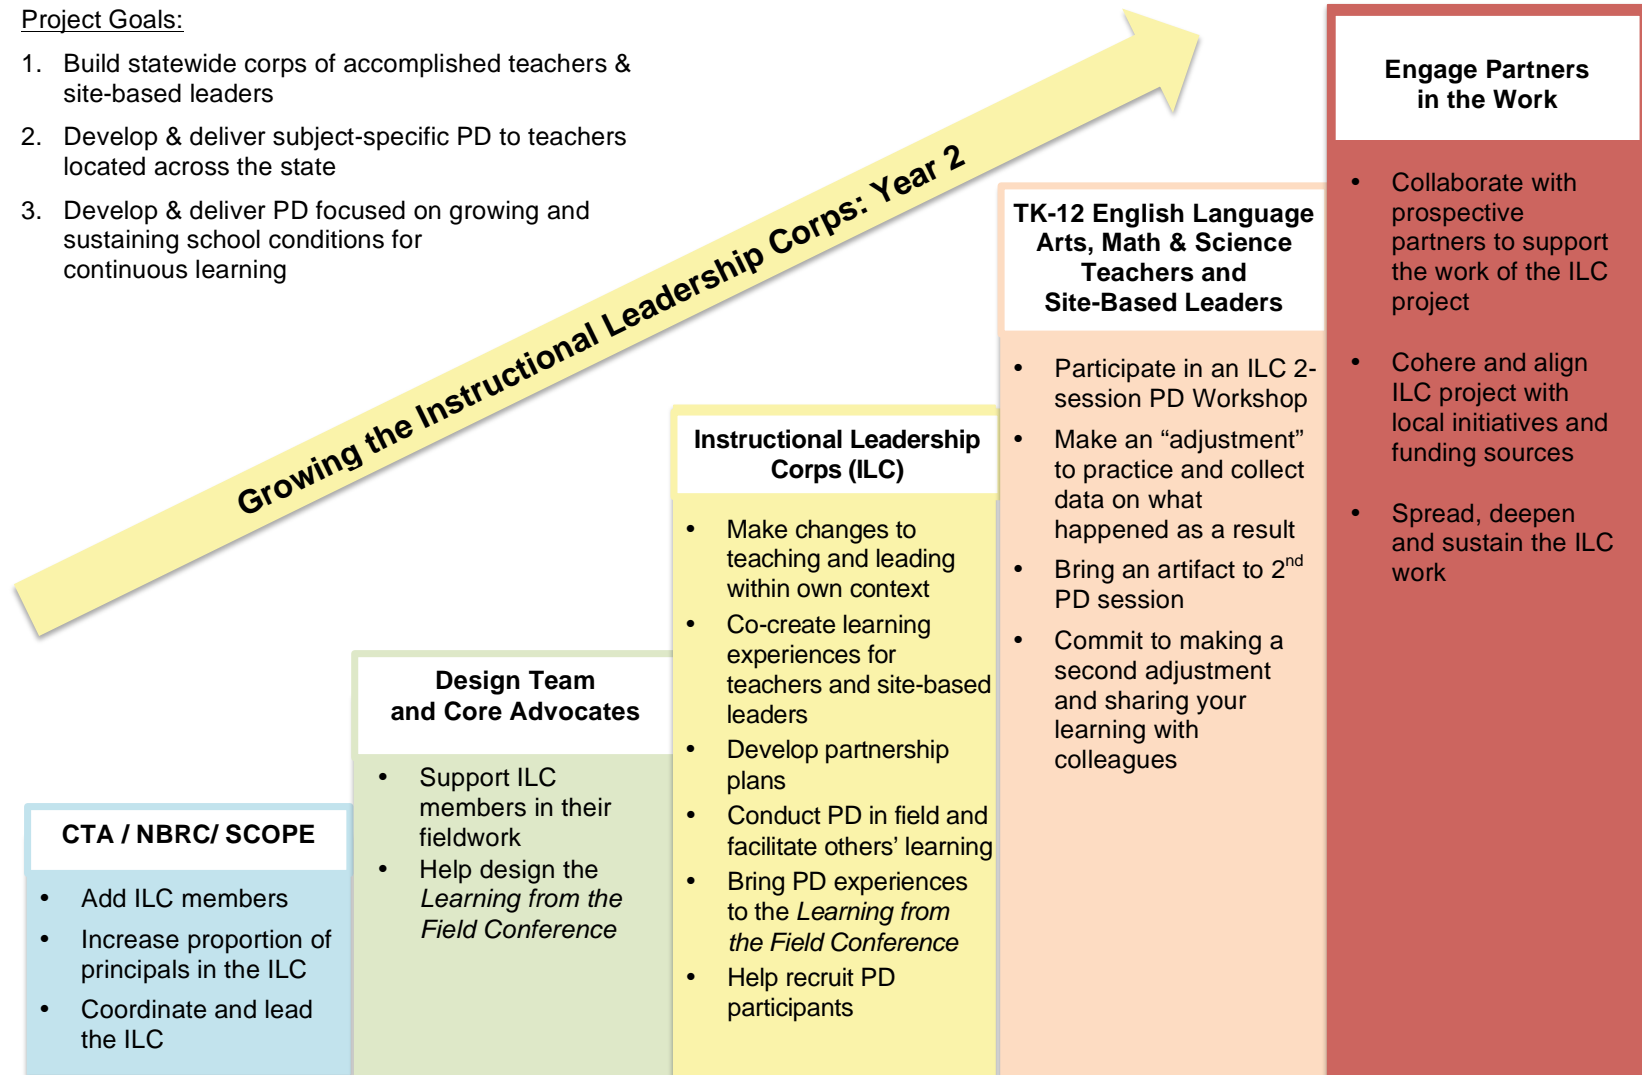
Project Goals:

1. Build statewide corps of accomplished teachers & site-based leaders
2. Develop & deliver subject-specific PD to teachers located across the state
3. Develop & deliver PD focused on growing and sustaining school conditions for continuous learning

Growing the Instructional Leadership Corps: Year 2

CTA / NBRC/ SCOPE
- Add ILC members
- Increase proportion of principals in the ILC
- Coordinate and lead the ILC

Design Team and Core Advocates
- Support ILC members in their fieldwork
- Help design the *Learning from the Field Conference*

Instructional Leadership Corps (ILC)
- Make changes to teaching and leading within own context
- Co-create learning experiences for teachers and site-based leaders
- Develop partnership plans
- Conduct PD in field and facilitate others' learning
- Bring PD experiences to the *Learning from the Field Conference*
- Help recruit PD participants

TK-12 English Language Arts, Math & Science Teachers and Site-Based Leaders
- Participate in an ILC 2-session PD Workshop
- Make an "adjustment" to practice and collect data on what happened as a result
- Bring an artifact to 2$^{nd}$ PD session
- Commit to making a second adjustment and sharing your learning with colleagues

Engage Partners in the Work
- Collaborate with prospective partners to support the work of the ILC project
- Cohere and align ILC project with local initiatives and funding sources
- Spread, deepen and sustain the ILC work